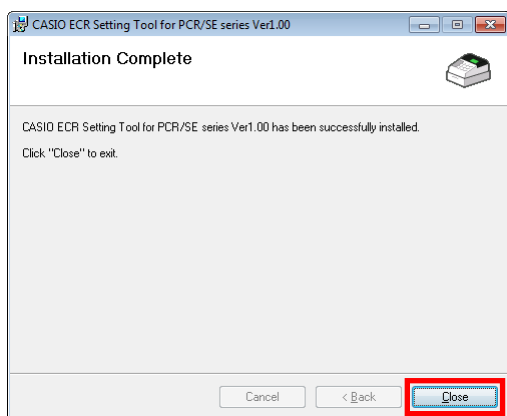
CASIO ECR Setting Tool for PCR/SE series Ver1.00

Installation Complete

CASIO ECR Setting Tool for PCR/SE series Ver1.00 has been successfully installed.

Click "Close" to exit.

Cancel

< Back

Close